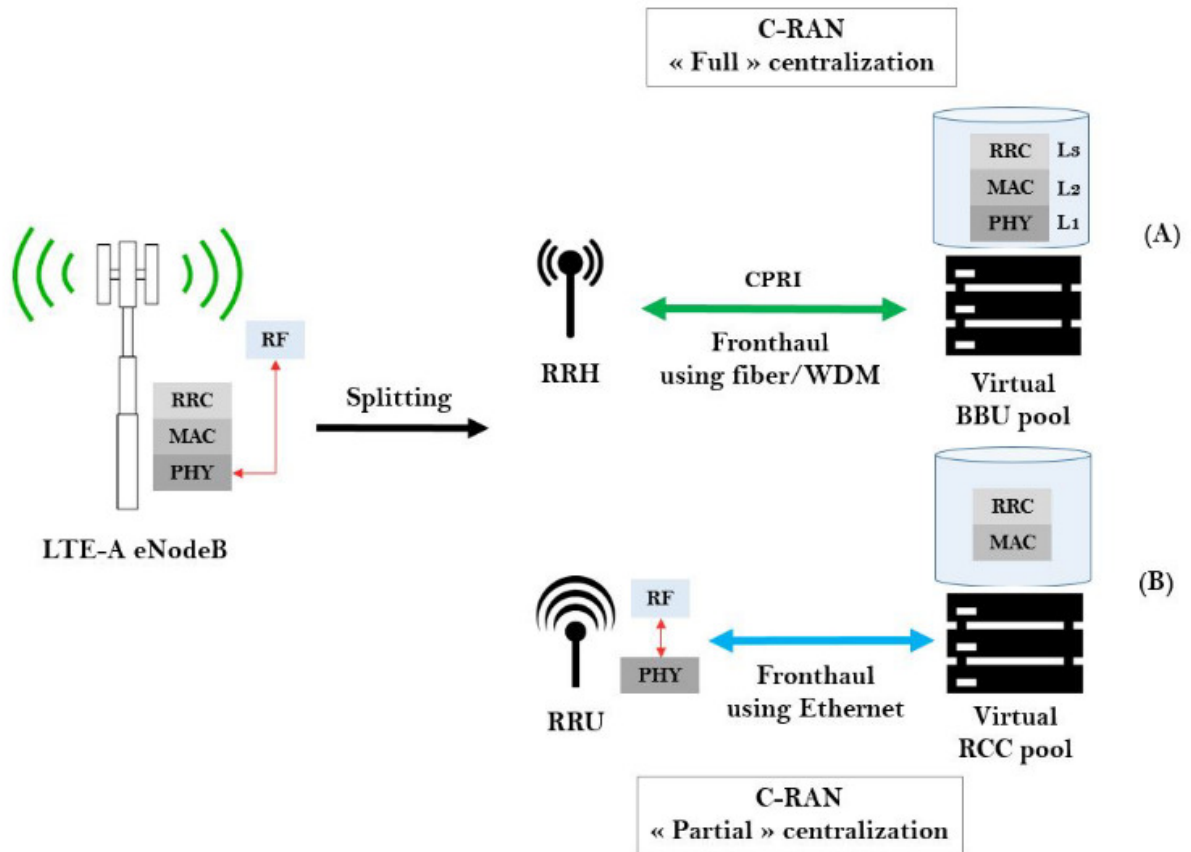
C-RAN
« Full » centralization

RRC L3
MAC L2
PHY L1

(A)

RF

RRC
MAC
PHY

LTE-A eNodeB

Splitting

RRH

CPRI

Fronthaul using fiber/WDM

Virtual BBU pool

RRC
MAC

(B)

RF

PHY

RRU

Fronthaul using Ethernet

Virtual RCC pool

C-RAN
« Partial » centralization